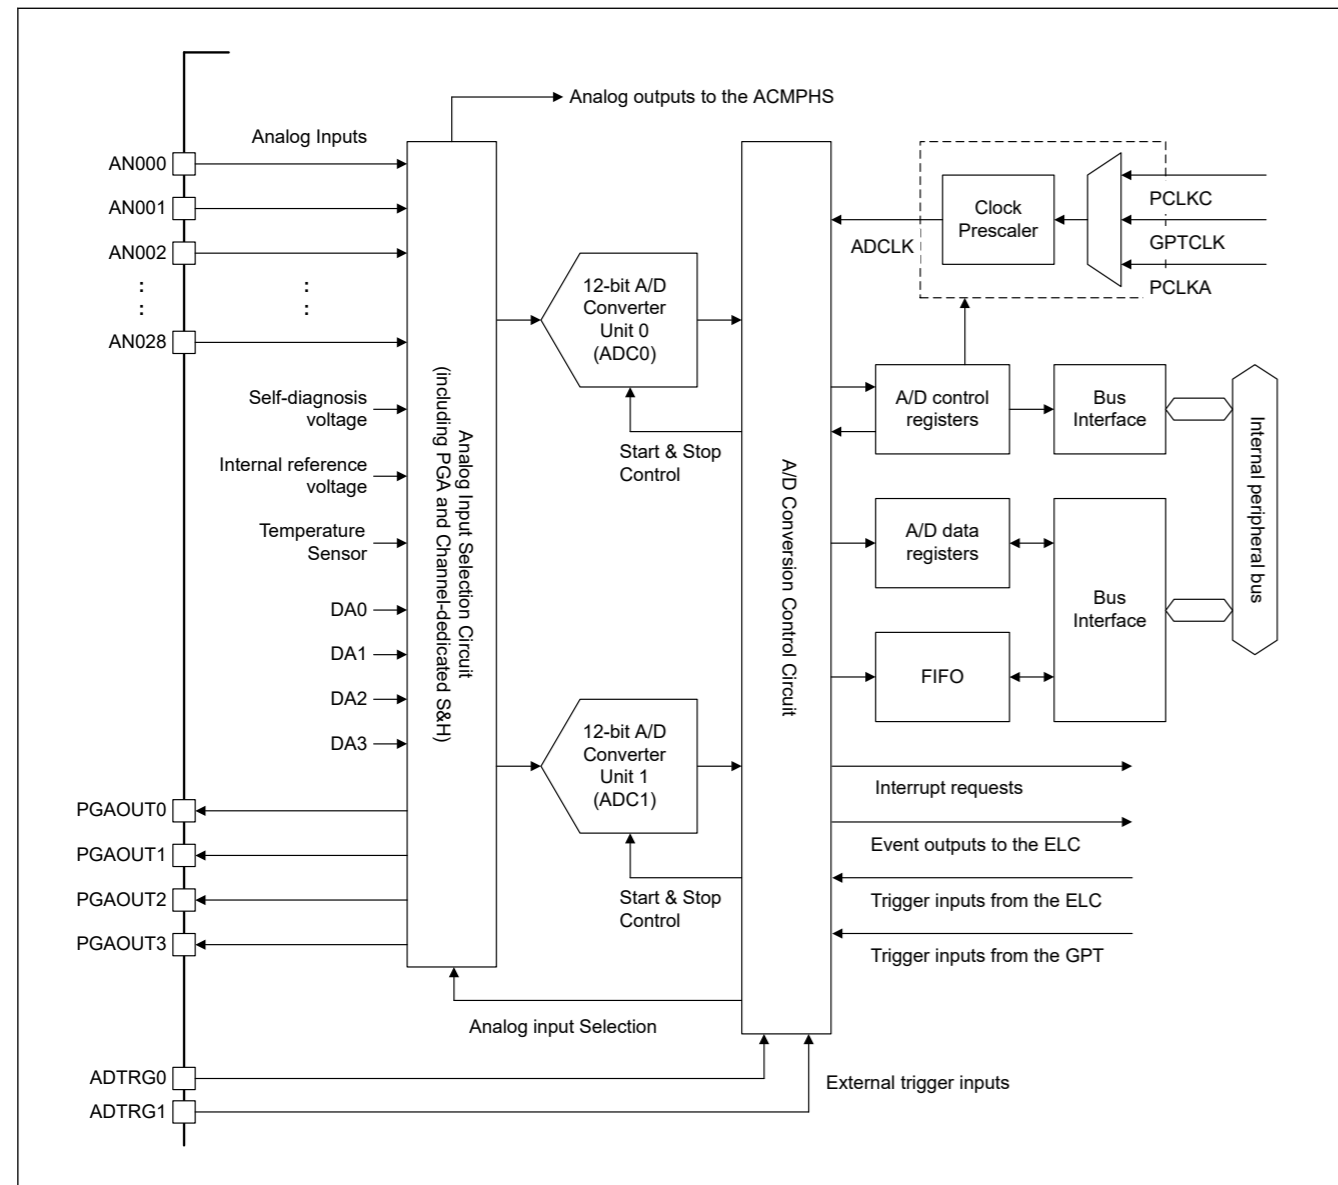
Analog outputs to the ACMPHS

Analog Inputs

AN000

AN001

AN002

:
:

:
:

AN028

Self-diagnosis voltage

Internal reference voltage

Temperature Sensor

DA0

DA1

DA2

DA3

PGAOUT0

PGAOUT1

PGAOUT2

PGAOUT3

ADTRG0

ADTRG1

Analog Input Selection Circuit (including PGA and Channel-dedicated S&H)

12-bit A/D Converter Unit 0 (ADC0)

Start & Stop Control

12-bit A/D Converter Unit 1 (ADC1)

Start & Stop Control

Analog input Selection

A/D Conversion Control Circuit

External trigger inputs

ADCLK

Clock Prescaler

PCLKC

GPTCLK

PCLKA

A/D control registers

Bus Interface

A/D data registers

Bus Interface

FIFO

Internal peripheral bus

Interrupt requests

Event outputs to the ELC

Trigger inputs from the ELC

Trigger inputs from the GPT